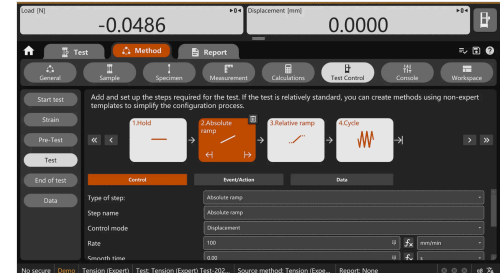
Load [N]
-0.0486
Displacement [mm]
0.0000

Test
Method
Report

General
Sample
Specimen
Measurement
Calculations
Test Control
Console
Workspace

Start test
Strain
Pre-Test
Test
End of test
Data

Add and set up the steps required for the test. If the test is relatively standard, you can create methods using non-expert templates to simplify the configuration process.

1.Hold
2.Absolute ramp
3.Relative ramp
4.Cycle

Control
Event/Action
Data

Type of step: Absolute ramp
Step name Absolute ramp
Control mode Displacement
Rate 100 mm/min
Smooth time

No secure Demo Tension (Expert) Test: Tension (Expert) Test-202... Source method: Tension (Expe... Report: None